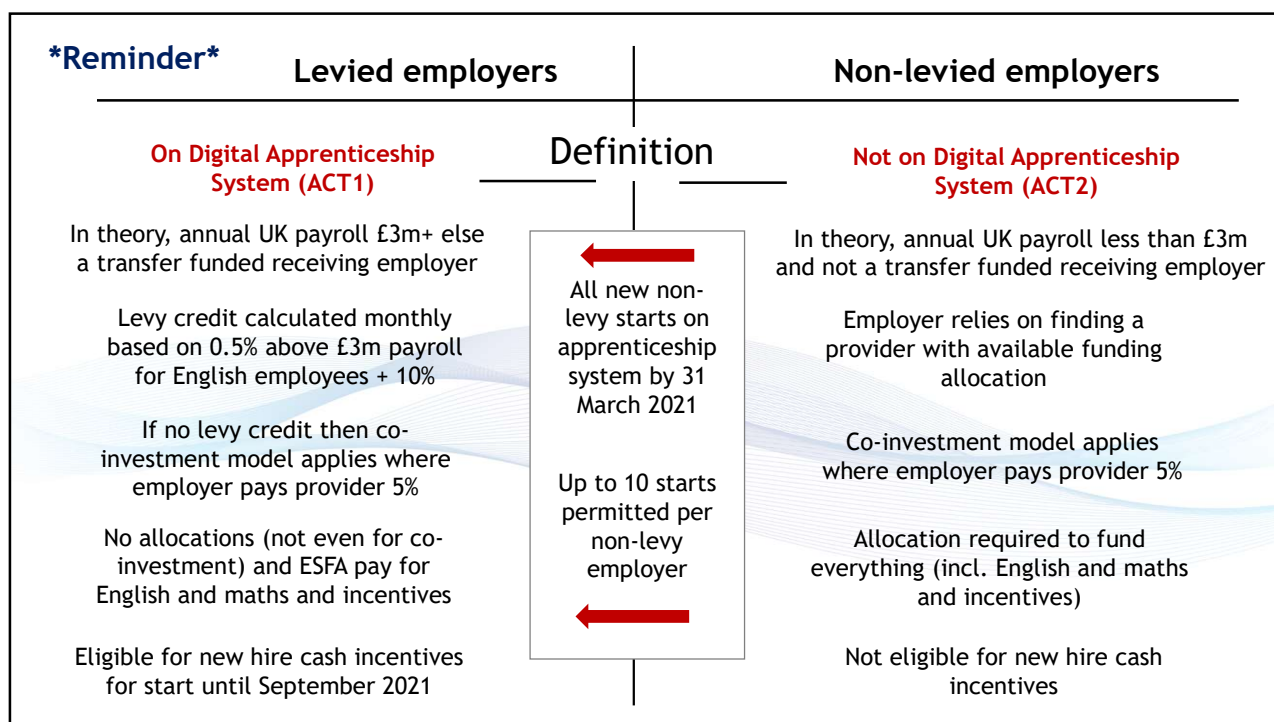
*Reminder*

Levied employers

Non-levied employers

Definition

On Digital Apprenticeship System (ACT1)

In theory, annual UK payroll £3m+ else a transfer funded receiving employer

Levy credit calculated monthly based on 0.5% above £3m payroll for English employees + 10%

If no levy credit then co-investment model applies where employer pays provider 5%

No allocations (not even for co-investment) and ESFA pay for English and maths and incentives

Eligible for new hire cash incentives for start until September 2021

All new non-levy starts on apprenticeship system by 31 March 2021

Up to 10 starts permitted per non-levy employer

Not on Digital Apprenticeship System (ACT2)

In theory, annual UK payroll less than £3m and not a transfer funded receiving employer

Employer relies on finding a provider with available funding allocation

Co-investment model applies where employer pays provider 5%

Allocation required to fund everything (incl. English and maths and incentives)

Not eligible for new hire cash incentives